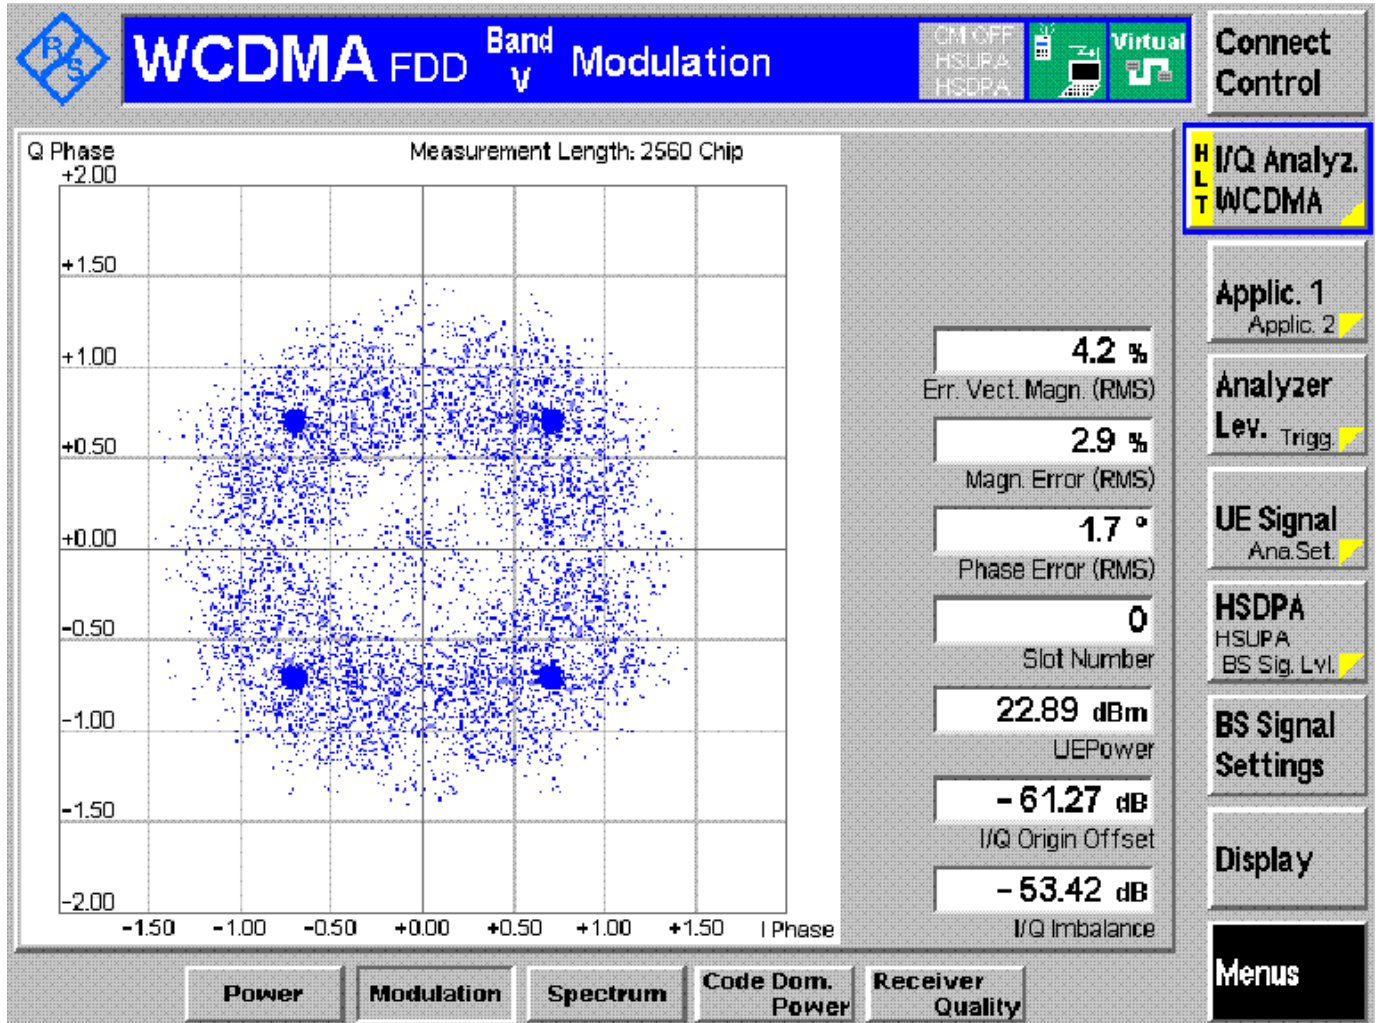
R&S

WCDMA FDD Band V Modulation

CM OFF HSUPA HSDPA

Virtual

Connect Control

Q Phase

Measurement Length: 2560 Chip

+2.00

+1.50

+1.00

+0.50

+0.00

-0.50

-1.00

-1.50

-2.00

-1.50 -1.00 -0.50 +0.00 +0.50 +1.00 +1.50 I Phase

4.2 %
Err. Vect. Magn. (RMS)

2.9 %
Magn. Error (RMS)

1.7 °
Phase Error (RMS)

0
Slot Number

22.89 dBm
UEPower

- 61.27 dB
I/Q Origin Offset

- 53.42 dB
I/Q Imbalance

HLT I/Q Analyz. WCDMA

Applic. 1
Applic. 2

Analyzer Lev. Trigg.

UE Signal
Ana.Set.

HSDPA
HSUPA
BS Sig. Lvl.

BS Signal Settings

Display

Menus

Power

Modulation

Spectrum

Code Dom. Power

Receiver Quality